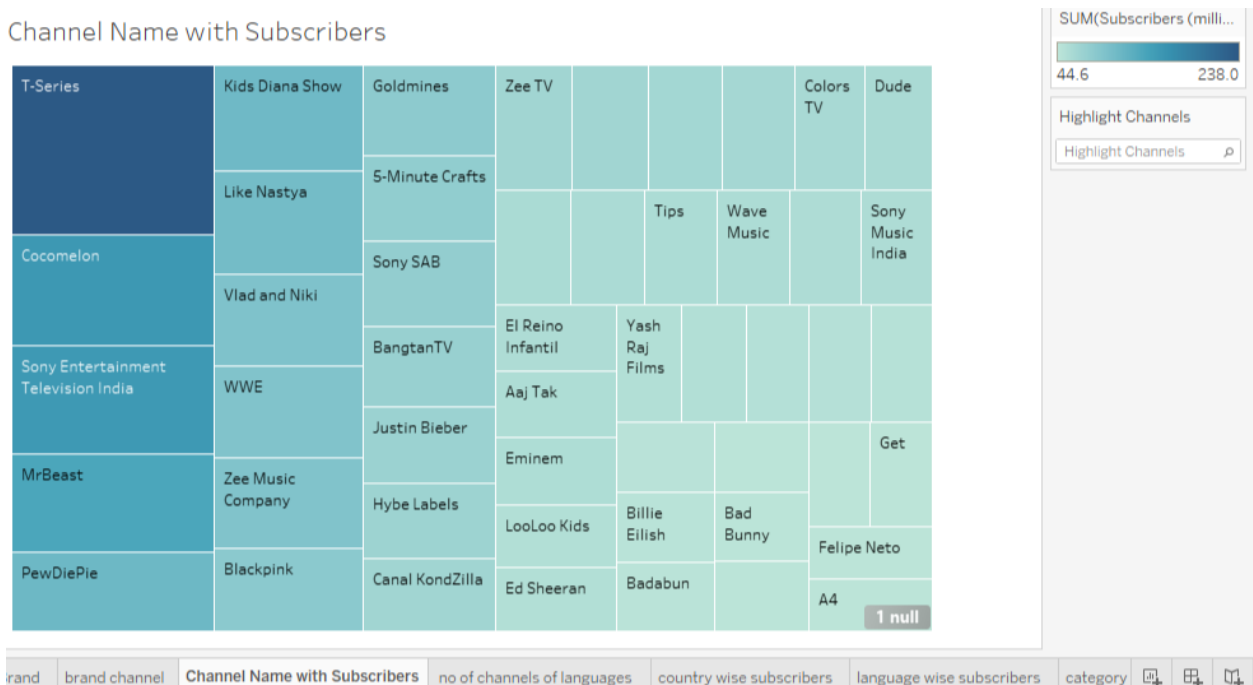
Channel Name with Subscribers

T-Series
Cocomelon
Sony Entertainment Television India
MrBeast
PewDiePie
Kids Diana Show
Like Nastya
Vlad and Niki
WWE
Zee Music Company
Blackpink
Goldmines
5-Minute Crafts
Sony SAB
BangtanTV
Justin Bieber
Hybe Labels
Canal KondZilla
Zee TV
Colors TV
Dude
Tips
Wave Music
Sony Music India
El Reino Infantil
Yash Raj Films
Aaj Tak
Eminem
LooLoo Kids
Ed Sheeran
Billie Eilish
Bad Bunny
Badabun
Get
Felipe Neto
A4
1 null

SUM(Subscribers (milli...
44.6
238.0

Highlight Channels
Highlight Channels

rand | brand channel | Channel Name with Subscribers | no of channels of languages | country wise subscribers | language wise subscribers | category